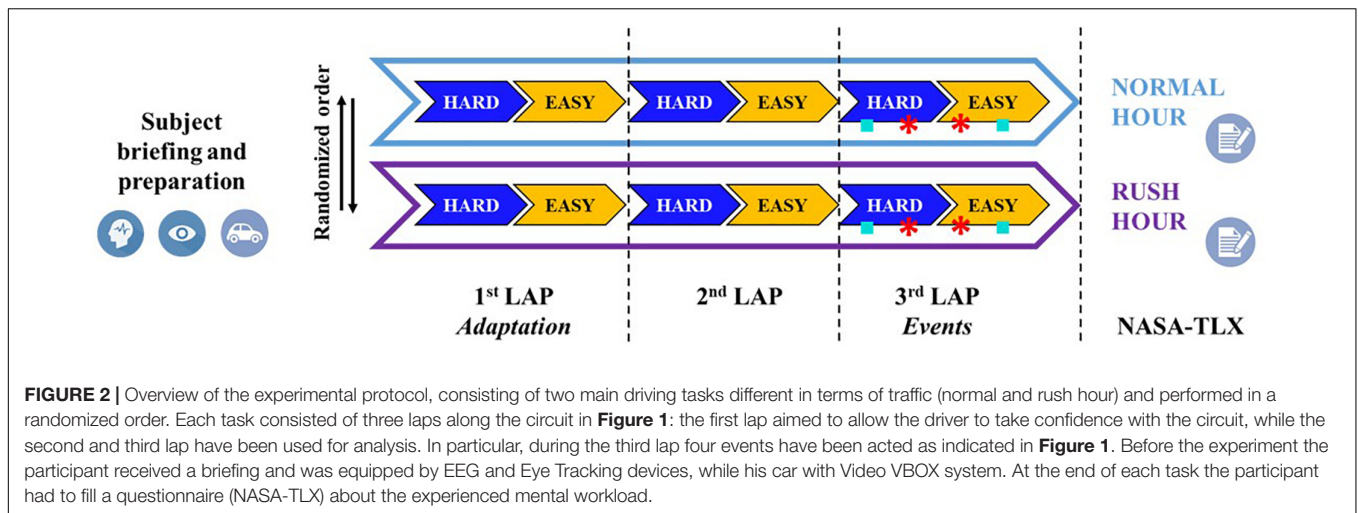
Subject briefing and preparation

Randomized order

HARD EASY HARD EASY HARD EASY

NORMAL HOUR

HARD EASY HARD EASY HARD EASY

RUSH HOUR

1$^{st}$ LAP
*Adaptation*

2$^{nd}$ LAP

3$^{rd}$ LAP
*Events*

NASA-TLX

**FIGURE 2 |** Overview of the experimental protocol, consisting of two main driving tasks different in terms of traffic (normal and rush hour) and performed in a randomized order. Each task consisted of three laps along the circuit in **Figure 1**: the first lap aimed to allow the driver to take confidence with the circuit, while the second and third lap have been used for analysis. In particular, during the third lap four events have been acted as indicated in **Figure 1**. Before the experiment the participant received a briefing and was equipped by EEG and Eye Tracking devices, while his car with Video VBOX system. At the end of each task the participant had to fill a questionnaire (NASA-TLX) about the experienced mental workload.